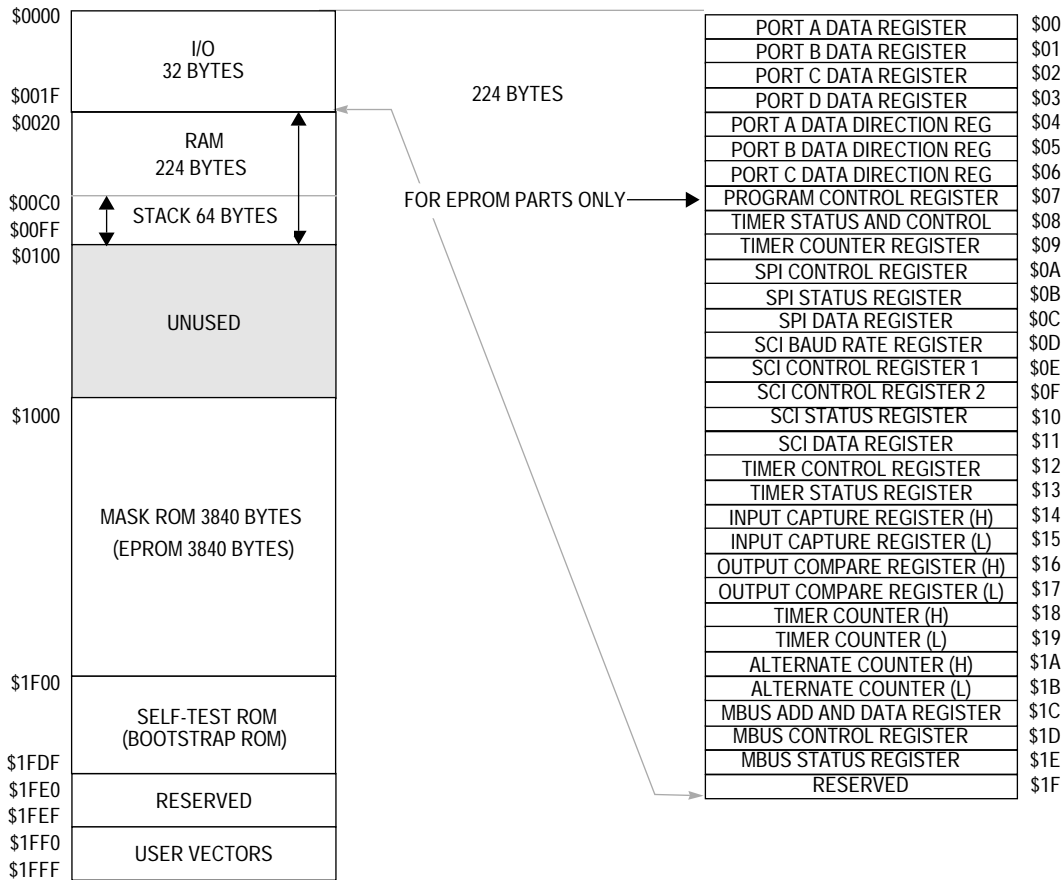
$0000
I/O
32 BYTES
$001F
$0020
RAM
224 BYTES
$00C0
$00FF
STACK 64 BYTES
$0100
UNUSED
$1000
MASK ROM 3840 BYTES
(EPROM 3840 BYTES)
$1F00
SELF-TEST ROM
(BOOTSTRAP ROM)
$1FDF
$1FE0
$1FEF
RESERVED
$1FF0
$1FFF
USER VECTORS

224 BYTES

FOR EPROM PARTS ONLY

| | |
|---|---|
| PORT A DATA REGISTER | $00 |
| PORT B DATA REGISTER | $01 |
| PORT C DATA REGISTER | $02 |
| PORT D DATA REGISTER | $03 |
| PORT A DATA DIRECTION REG | $04 |
| PORT B DATA DIRECTION REG | $05 |
| PORT C DATA DIRECTION REG | $06 |
| PROGRAM CONTROL REGISTER | $07 |
| TIMER STATUS AND CONTROL | $08 |
| TIMER COUNTER REGISTER | $09 |
| SPI CONTROL REGISTER | $0A |
| SPI STATUS REGISTER | $0B |
| SPI DATA REGISTER | $0C |
| SCI BAUD RATE REGISTER | $0D |
| SCI CONTROL REGISTER 1 | $0E |
| SCI CONTROL REGISTER 2 | $0F |
| SCI STATUS REGISTER | $10 |
| SCI DATA REGISTER | $11 |
| TIMER CONTROL REGISTER | $12 |
| TIMER STATUS REGISTER | $13 |
| INPUT CAPTURE REGISTER (H) | $14 |
| INPUT CAPTURE REGISTER (L) | $15 |
| OUTPUT COMPARE REGISTER (H) | $16 |
| OUTPUT COMPARE REGISTER (L) | $17 |
| TIMER COUNTER (H) | $18 |
| TIMER COUNTER (L) | $19 |
| ALTERNATE COUNTER (H) | $1A |
| ALTERNATE COUNTER (L) | $1B |
| MBUS ADD AND DATA REGISTER | $1C |
| MBUS CONTROL REGISTER | $1D |
| MBUS STATUS REGISTER | $1E |
| RESERVED | $1F |